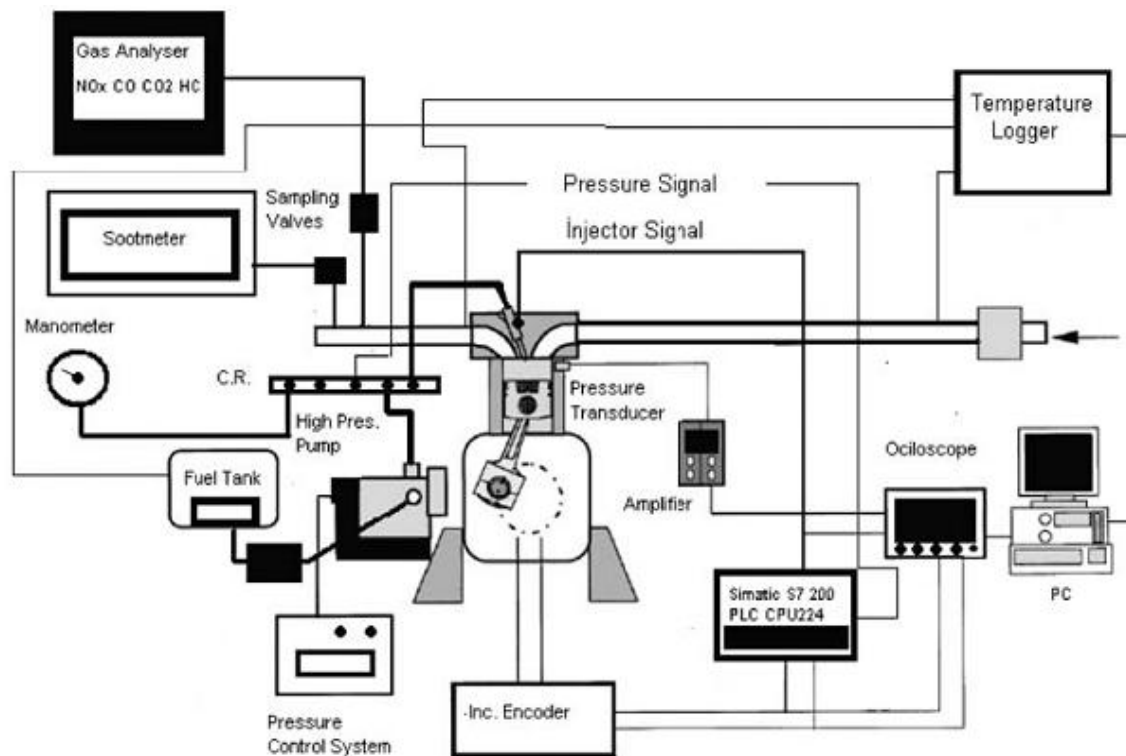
Gas Analyser
NOx CO CO2 HC

Temperature Logger

Sampling Valves

Pressure Signal

Sootmeter

İnjector Signal

Manometer

C.R.

Pressure Transducer

High Pres. Pump

Ociloscope

Fuel Tank

Amplifier

Simatic S7 200
PLC CPU224

PC

Pressure Control System

Inc. Encoder